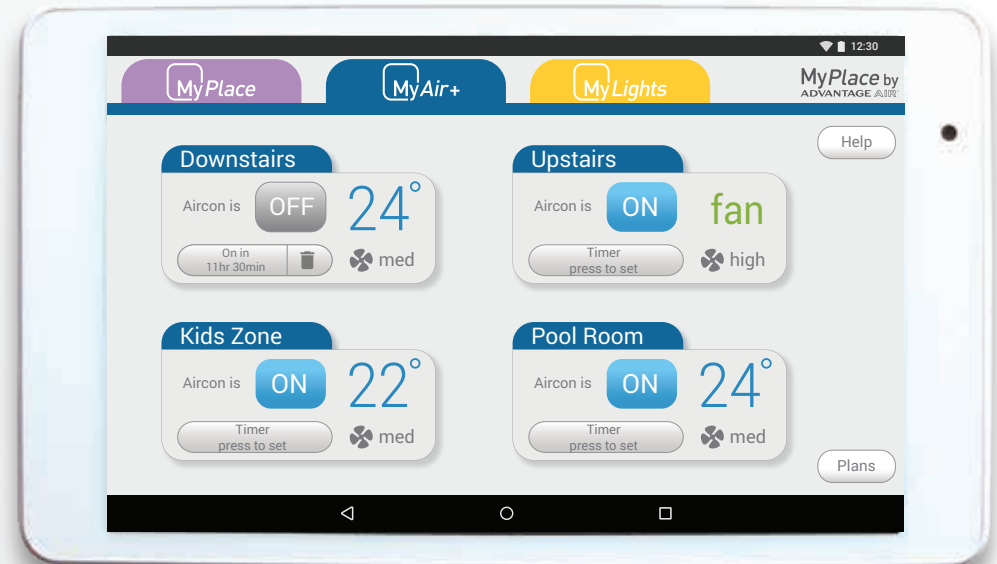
12:30

MyPlace

MyAir+

MyLights

MyPlace by ADVANTAGE AIR

Help

Downstairs

Aircon is OFF 24°

On in 11hr 30min

med

Upstairs

Aircon is ON fan

Timer press to set

high

Kids Zone

Aircon is ON 22°

Timer press to set

med

Pool Room

Aircon is ON 24°

Timer press to set

med

Plans